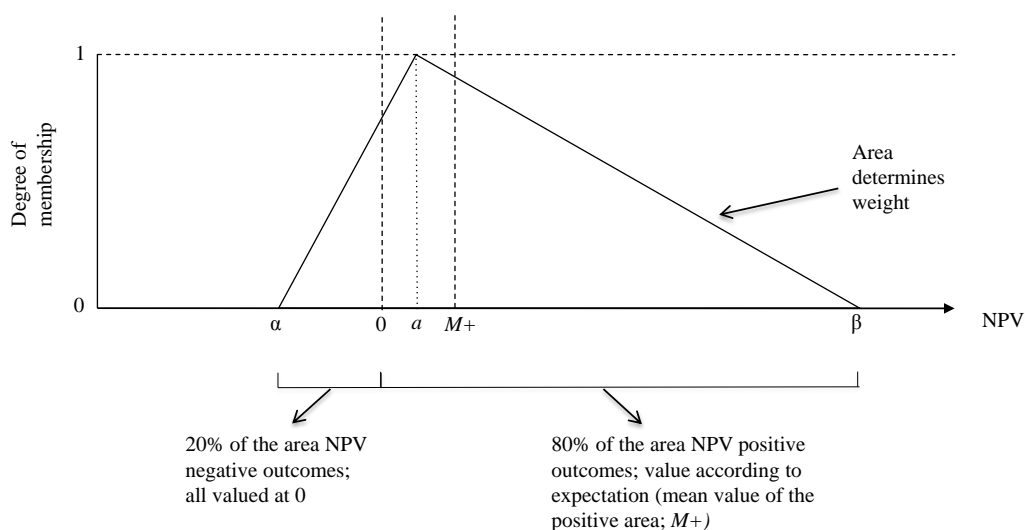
Degree of membership

1

0

Area determines weight

α

0

$a$

$M+$

β

NPV

20% of the area NPV negative outcomes; all valued at 0

80% of the area NPV positive outcomes; value according to expectation (mean value of the positive area; $M+$)